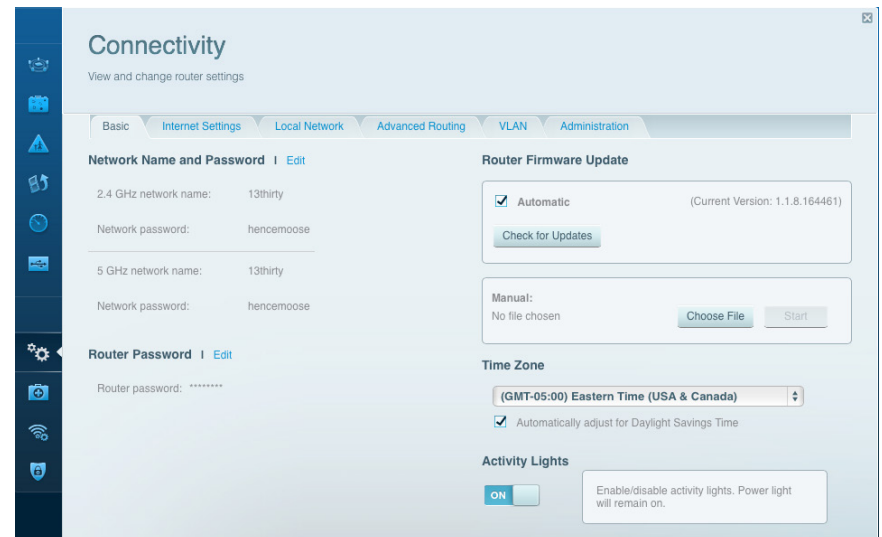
Connectivity
View and change router settings

Basic | Internet Settings | Local Network | Advanced Routing | VLAN | Administration

Network Name and Password | Edit

2.4 GHz network name: 13thirty

Network password: hencemoose

5 GHz network name: 13thirty

Network password: hencemoose

Router Password | Edit

Router password: ********

Router Firmware Update

Automatic (Current Version: 1.1.8.164461)

Check for Updates

Manual:
No file chosen
Choose File
Start

Time Zone

(GMT-05:00) Eastern Time (USA & Canada)

Automatically adjust for Daylight Savings Time

Activity Lights

ON

Enable/disable activity lights. Power light will remain on.